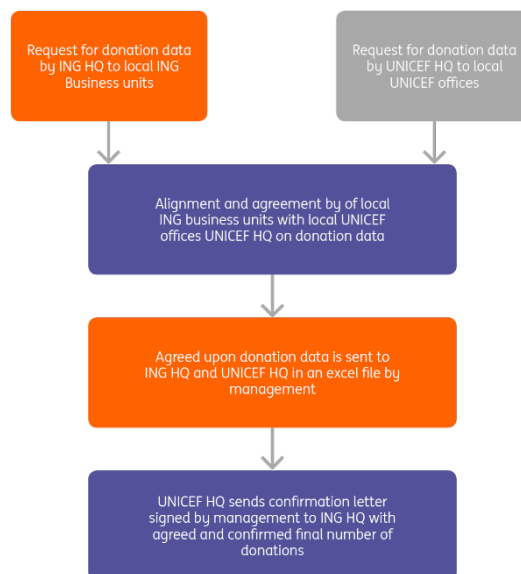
Request for donation data by ING HQ to local ING Business units

Request for donation data by UNICEF HQ to local UNICEF offices

Alignment and agreement by of local ING business units with local UNICEF offices UNICEF HQ on donation data

Agreed upon donation data is sent to ING HQ and UNICEF HQ in an excel file by management

UNICEF HQ sends confirmation letter signed by management to ING HQ with agreed and confirmed final number of donations